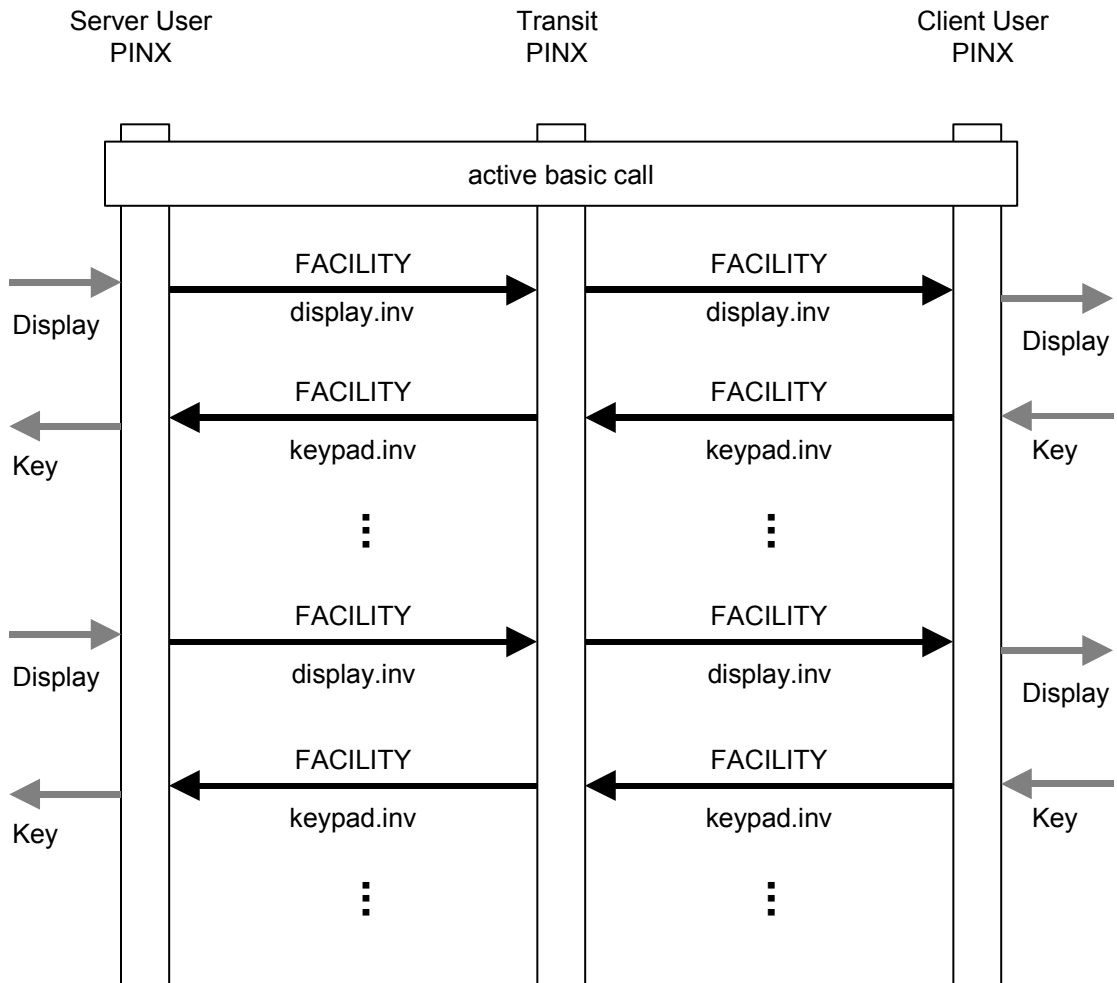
Server User PINX

Transit PINX

Client User PINX

active basic call

Display

FACILITY
display.inv

FACILITY
display.inv

Display

Key

FACILITY
keypad.inv

FACILITY
keypad.inv

Key

⋮

⋮

Display

FACILITY
display.inv

FACILITY
display.inv

Display

Key

FACILITY
keypad.inv

FACILITY
keypad.inv

Key

⋮

⋮